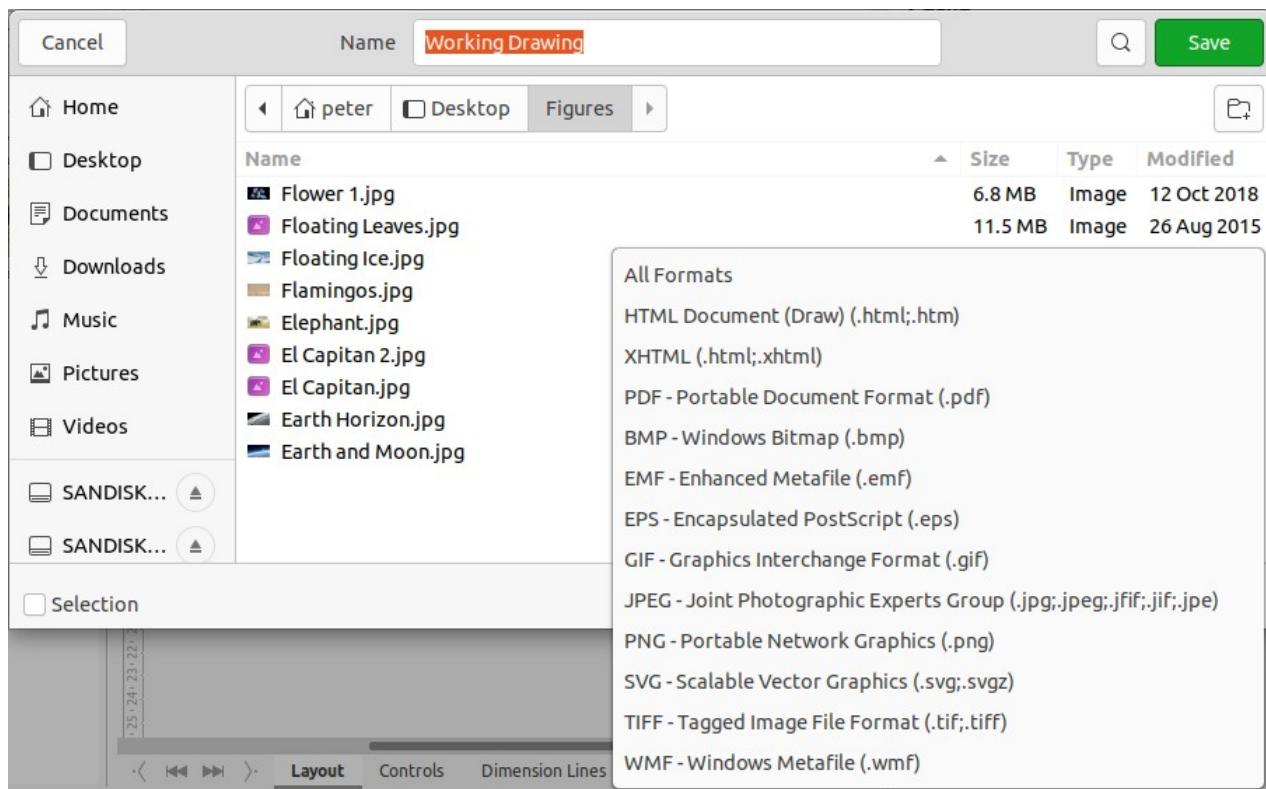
Cancel Name Working Drawing Save

Home
Desktop
Documents
Downloads
Music
Pictures
Videos
SANDISK...
SANDISK...

peter Desktop Figures

| Name | Size | Type | Modified |
|---|---|---|---|
| Flower 1.jpg | 6.8 MB | Image | 12 Oct 2018 |
| Floating Leaves.jpg | 11.5 MB | Image | 26 Aug 2015 |
| Floating Ice.jpg | | | |
| Flamingos.jpg | | | |
| Elephant.jpg | | | |
| El Capitan 2.jpg | | | |
| El Capitan.jpg | | | |
| Earth Horizon.jpg | | | |
| Earth and Moon.jpg | | | |

All Formats
HTML Document (Draw) (.html;.htm)
XHTML (.html;.xhtml)
PDF - Portable Document Format (.pdf)
BMP - Windows Bitmap (.bmp)
EMF - Enhanced Metafile (.emf)
EPS - Encapsulated PostScript (.eps)
GIF - Graphics Interchange Format (.gif)
JPEG - Joint Photographic Experts Group (.jpg;.jpeg;.jfif;.jif;.jpe)
PNG - Portable Network Graphics (.png)
SVG - Scalable Vector Graphics (.svg;.svgz)
TIFF - Tagged Image File Format (.tif;.tiff)
WMF - Windows Metafile (.wmf)

Selection

25 24 23 22 2

Layout Controls Dimension Lines